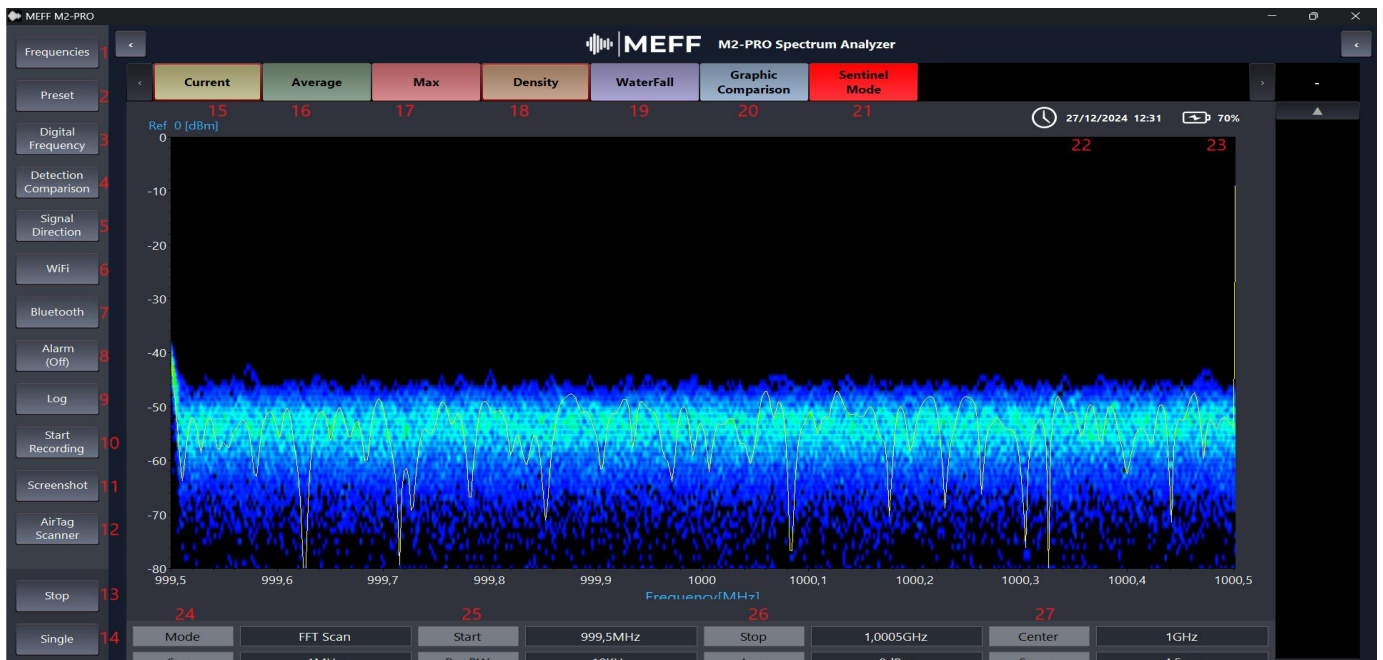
MEFF M2-PRO

Frequencies 1
Preset 2
Digital Frequency 3
Detection Comparison 4
Signal Direction 5
WiFi 6
Bluetooth 7
Alarm (Off) 8
Log 9
Start Recording 10
Screenshot 11
AirTag Scanner 12
Stop 13
Single 14

MEFF M2-PRO Spectrum Analyzer

Current 15
Average 16
Max 17
Density 18
WaterFall 19
Graphic Comparison 20
Sentinel Mode 21

27/12/2024 12:31 22
70% 23

Ref 0 [dBm]
0
-10
-20
-30
-40
-50
-60
-70
-80

999,5 999,6 999,7 999,8 999,9 1000 1000,1 1000,2 1000,3 1000,4 1000,5
Frequency[MHz]

24 25 26 27

| Mode | FFT Scan | Start | 999,5MHz | Stop | 1,0005GHz | Center | 1GHz |
|---|---|---|---|---|---|---|---|
| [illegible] | 1MHz | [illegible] | 10KHz | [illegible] | 0 dB | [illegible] | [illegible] |